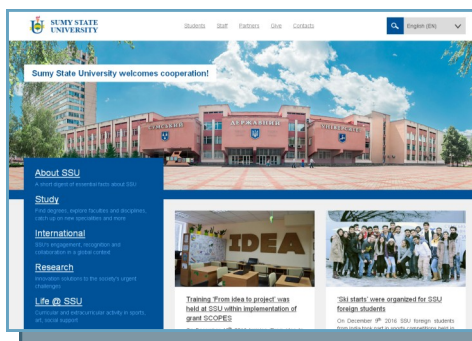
SUMY STATE UNIVERSITY

Students Staff Partners Give Contacts

English (EN)

Sumy State University welcomes cooperation!

СУМСЬКИЙ ДЕРЖАВНИЙ УНІВЕРСИТЕТ

About SSU
A short digest of essential facts about SSU

Study
Find degrees, explore faculties and disciplines, catch up on new specialties and more

International
SSU's engagement, recognition and collaboration in a global context

Research
Innovative solutions to the society's urgent challenges

Life @ SSU
Curricular and extracurricular activity in sports, art, social support

IDEA

Training 'From idea to project' was held at SSU within implementation of grant SCOPES

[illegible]

'Ski starts' were organized for SSU foreign students

On December 9th 2016 SSU foreign students from India took part in sports competitions held in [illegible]